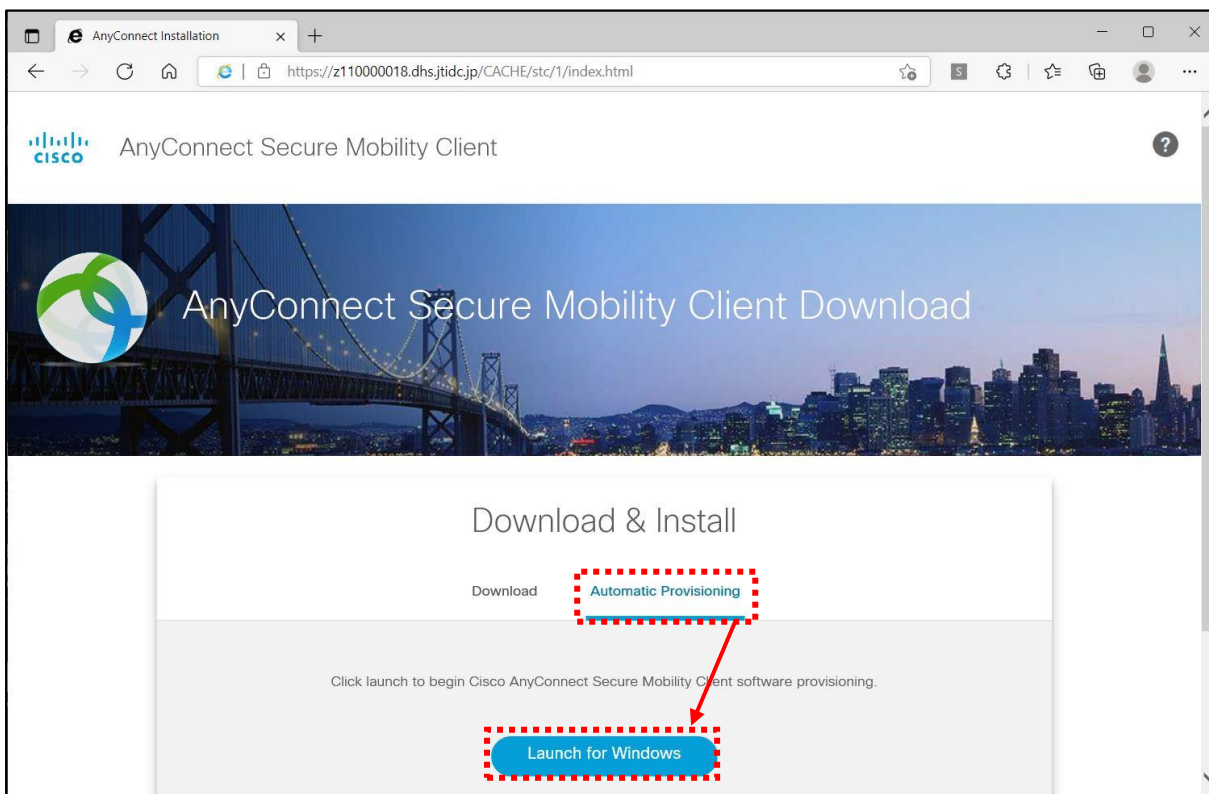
AnyConnect Installation

https://z110000018.dhs.jtidc.jp/CACHE/stc/1/index.html

cisco AnyConnect Secure Mobility Client

?

AnyConnect Secure Mobility Client Download

Download & Install

Download Automatic Provisioning

Click launch to begin Cisco AnyConnect Secure Mobility Client software provisioning.

Launch for Windows